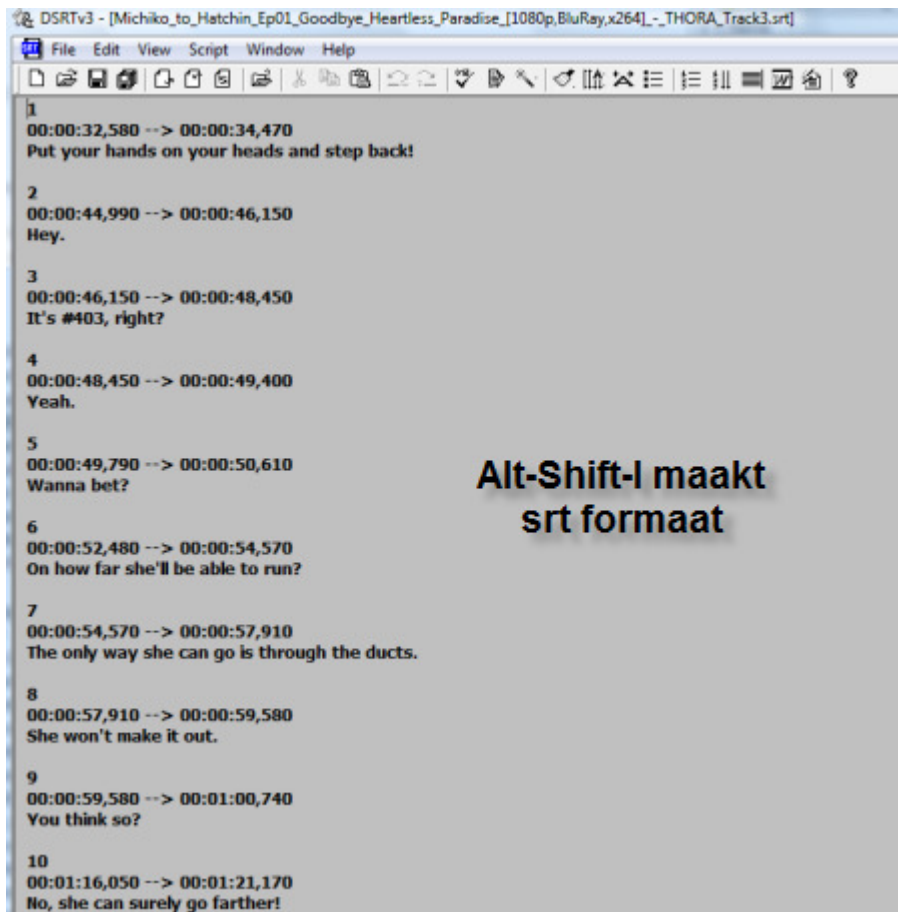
DSRTv3 - [Michiko_to_Hatchin_Ep01_Goodbye_Heartless_Paradise_[1080p,BluRay,x264]_-_THORA_Track3.srt]

File Edit View Script Window Help

1
00:00:32,580 --> 00:00:34,470
Put your hands on your heads and step back!

2
00:00:44,990 --> 00:00:46,150
Hey.

3
00:00:46,150 --> 00:00:48,450
It's #403, right?

4
00:00:48,450 --> 00:00:49,400
Yeah.

5
00:00:49,790 --> 00:00:50,610
Wanna bet?

6
00:00:52,480 --> 00:00:54,570
On how far she'll be able to run?

7
00:00:54,570 --> 00:00:57,910
The only way she can go is through the ducts.

8
00:00:57,910 --> 00:00:59,580
She won't make it out.

9
00:00:59,580 --> 00:01:00,740
You think so?

10
00:01:16,050 --> 00:01:21,170
No, she can surely go farther!

Alt-Shift-I maakt srt formaat